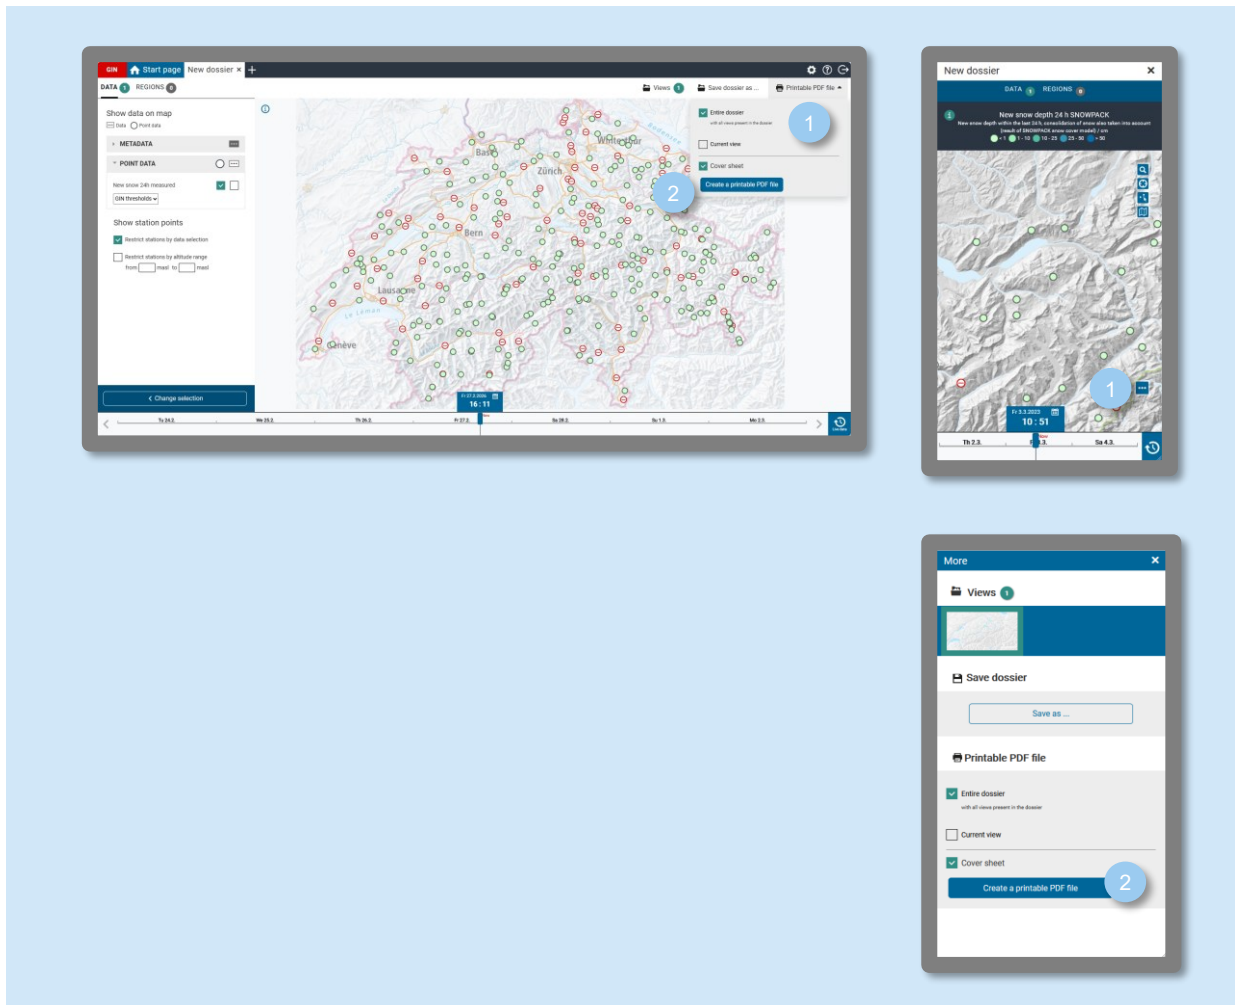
GIN Start page New dossier × +

DATA 1 REGIONS 0

Views 1 Save dossier as ... Printable PDF file

Show data on map
Data Point data

METADATA

POINT DATA

New snow 24h measured
GIN thresholds

Show station points
Restrict stations by data selection
Restrict stations by altitude range
from masl to masl

Change selection

Entire dossier
with all views present in the dossier
1
Current view
Cover sheet
2
Create a printable PDF file

Basel Winterthur Zürich Bern Lausanne Genève

Fr 27.2.2026
16 : 11

Tu 24.2. We 25.2. Th 26.2. Fr 27.2. Sa 28.2. Su 1.3. Mo 2.3.

New dossier ×

DATA 1 REGIONS 0

New snow depth 24 h SNOWPACK
New snow depth within the last 24 h: consolidation of snow also taken into account (result of SNOWPACK snow cover model) / cm
< 1 1 - 10 10 - 25 25 - 50 > 50

1

Fr 3.3.2023
10 : 51

Th 2.3. Sa 4.3.

More ×

Views 1

Save dossier

Save as ...

Printable PDF file

Entire dossier
with all views present in the dossier

Current view

Cover sheet

Create a printable PDF file 2